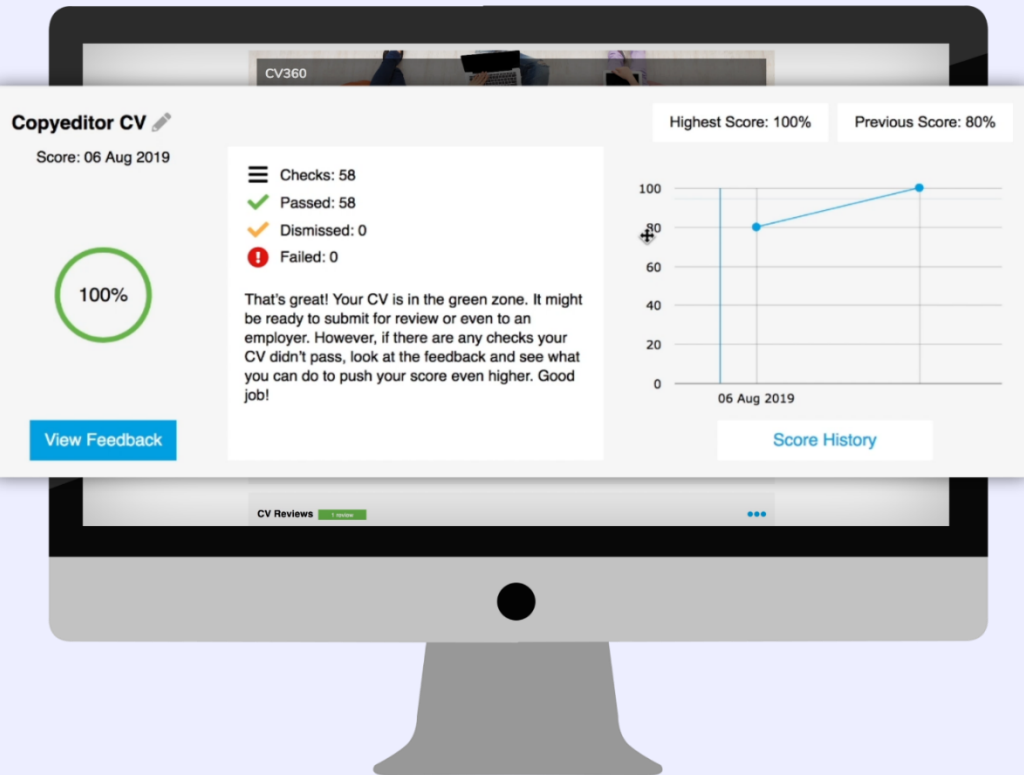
CV360

Copyeditor CV

Score: 06 Aug 2019

100%

View Feedback

Checks: 58
Passed: 58
Dismissed: 0
Failed: 0

That's great! Your CV is in the green zone. It might be ready to submit for review or even to an employer. However, if there are any checks your CV didn't pass, look at the feedback and see what you can do to push your score even higher. Good job!

Highest Score: 100%

Previous Score: 80%

100
80
60
40
20
0
06 Aug 2019

Score History

CV Reviews 1 review